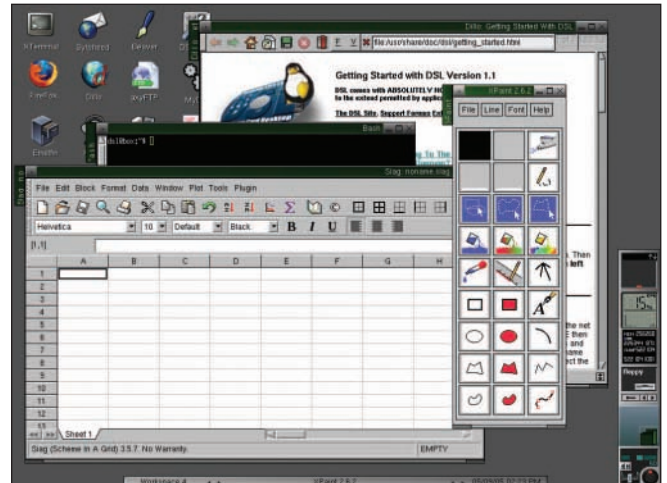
XTerminal Sylpheed Beaver

Firefox Dillo axyFTP

Emelfm

Dillo: Getting Started With DSL

file:/usr/share/doc/dsl/getting_started.html

Getting Started with DSL Version 1.1

DSL comes with ABSOLUTELY NO
to the extent permitted by applic

The DSL Site. Support Forums

XPaint 2.6.2

File Line Font Help

Bash

dsl@box:~$

Siag: noname.siag

File Edit Block Format Data Window Plot Tools Plugin

Helvetica 10 Default Black B I U

[1,1]

| | A | B | C | D | E | F | G | H |
|---|---|---|---|---|---|---|---|---|
| 1 | | | | | | | | |
| 2 | | | | | | | | |
| 3 | | | | | | | | |
| 4 | | | | | | | | |
| 5 | | | | | | | | |
| 6 | | | | | | | | |
| 7 | | | | | | | | |
| 8 | | | | | | | | |
| 9 | | | | | | | | |
| 10 | | | | | | | | |
| 11 | | | | | | | | |
| 12 | | | | | | | | |
| 13 | | | | | | | | |

Sheet 1

Siag (Scheme In A Grid) 3.5.7. No Warranty. EMPTY

Then left

the net E then ame ect the

15

floppy

Workspace 4 XPaint 2.6.2